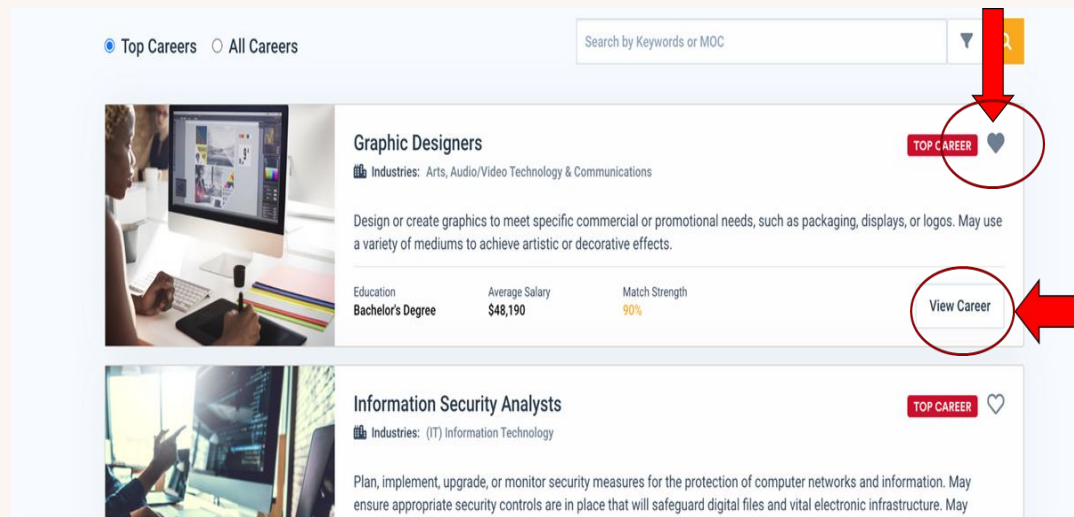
Top Careers All Careers

Search by Keywords or MOC

Graphic Designers

Industries: Arts, Audio/Video Technology & Communications

TOP CAREER

Design or create graphics to meet specific commercial or promotional needs, such as packaging, displays, or logos. May use a variety of mediums to achieve artistic or decorative effects.

Education
Bachelor's Degree

Average Salary
$48,190

Match Strength
90%

View Career

Information Security Analysts

Industries: (IT) Information Technology

TOP CAREER

Plan, implement, upgrade, or monitor security measures for the protection of computer networks and information. May ensure appropriate security controls are in place that will safeguard digital files and vital electronic infrastructure. May